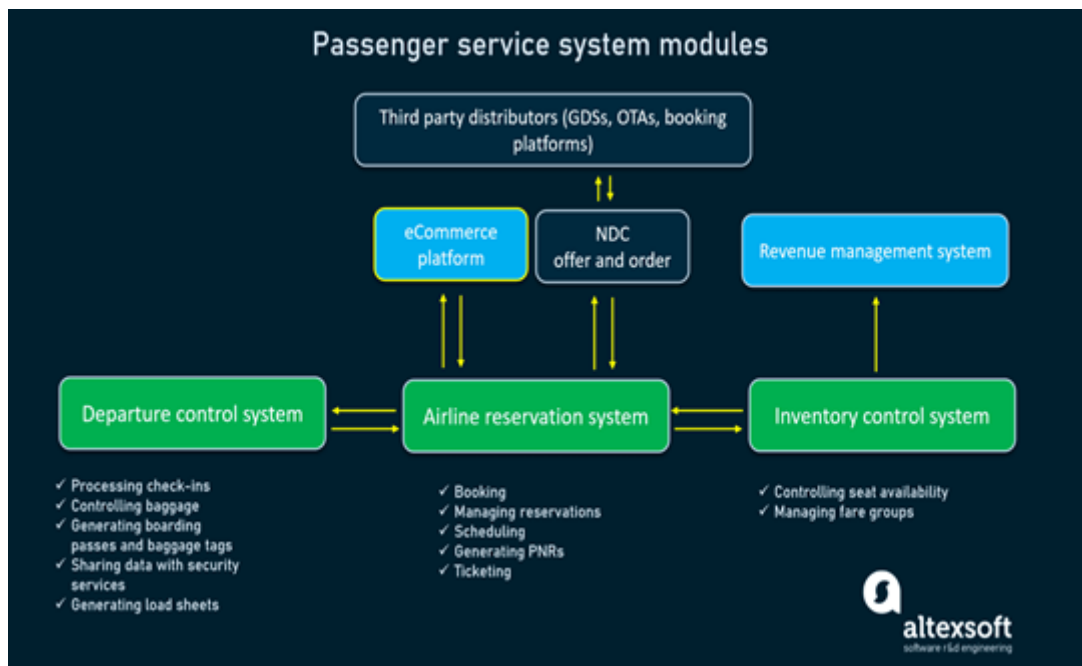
Passenger service system modules

Third party distributors (GDSs, OTAs, booking platforms)

eCommerce platform

NDC offer and order

Revenue management system

Departure control system

Airline reservation system

Inventory control system

✓ Processing check-ins
✓ Controlling baggage
✓ Generating boarding passes and baggage tags
✓ Sharing data with security services
✓ Generating load sheets

✓ Booking
✓ Managing reservations
✓ Scheduling
✓ Generating PNRs
✓ Ticketing

✓ Controlling seat availability
✓ Managing fare groups

altexsoft
software r&d engineering